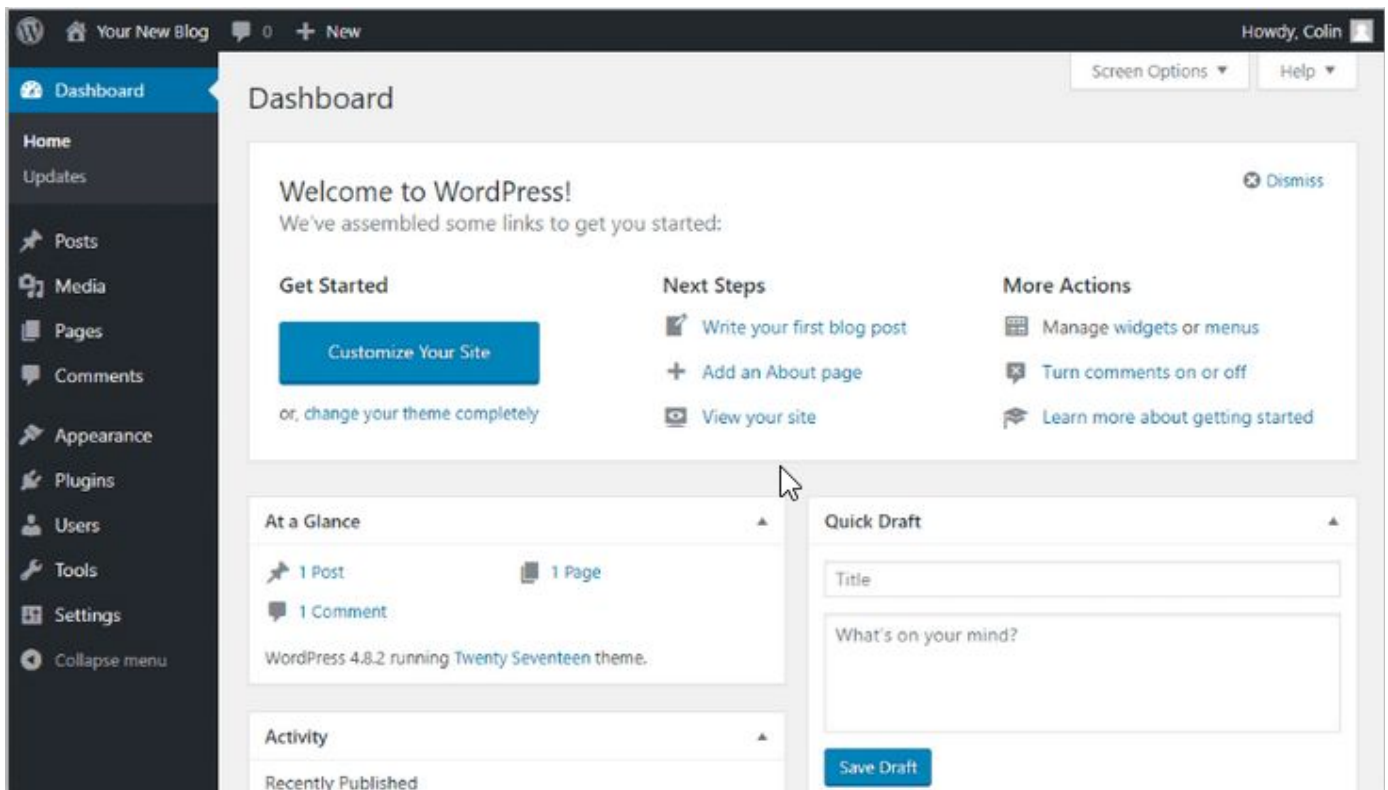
Your New Blog 0 + New
Howdy, Colin

Dashboard
Home
Updates
Posts
Media
Pages
Comments
Appearance
Plugins
Users
Tools
Settings
Collapse menu

Screen Options ▼
Help ▼

Dashboard

Welcome to WordPress!
We've assembled some links to get you started:

Dismiss

Get Started

Customize Your Site

or, change your theme completely

Next Steps

Write your first blog post
Add an About page
View your site

More Actions

Manage widgets or menus
Turn comments on or off
Learn more about getting started

At a Glance

1 Post
1 Page
1 Comment

WordPress 4.8.2 running Twenty Seventeen theme.

Activity

Recently Published

Quick Draft

Title

What's on your mind?

Save Draft